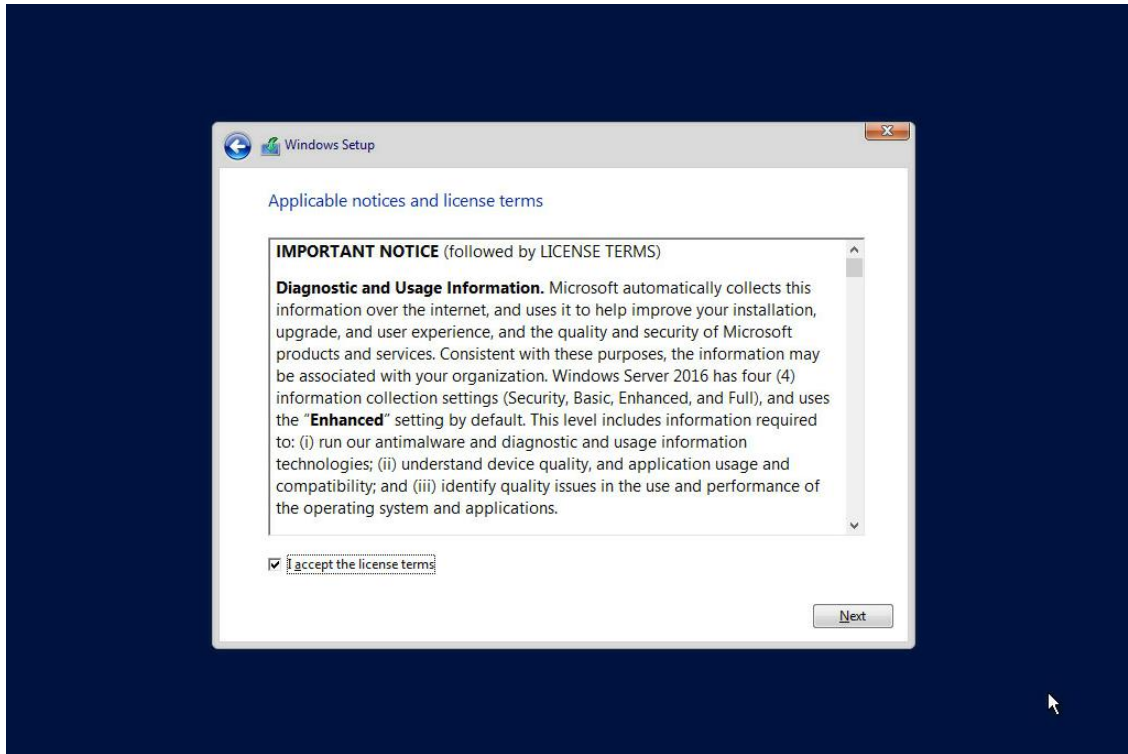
Windows Setup

Applicable notices and license terms

**IMPORTANT NOTICE** (followed by LICENSE TERMS)

**Diagnostic and Usage Information.** Microsoft automatically collects this information over the internet, and uses it to help improve your installation, upgrade, and user experience, and the quality and security of Microsoft products and services. Consistent with these purposes, the information may be associated with your organization. Windows Server 2016 has four (4) information collection settings (Security, Basic, Enhanced, and Full), and uses the "**Enhanced**" setting by default. This level includes information required to: (i) run our antimalware and diagnostic and usage information technologies; (ii) understand device quality, and application usage and compatibility; and (iii) identify quality issues in the use and performance of the operating system and applications.

I accept the license terms

Next